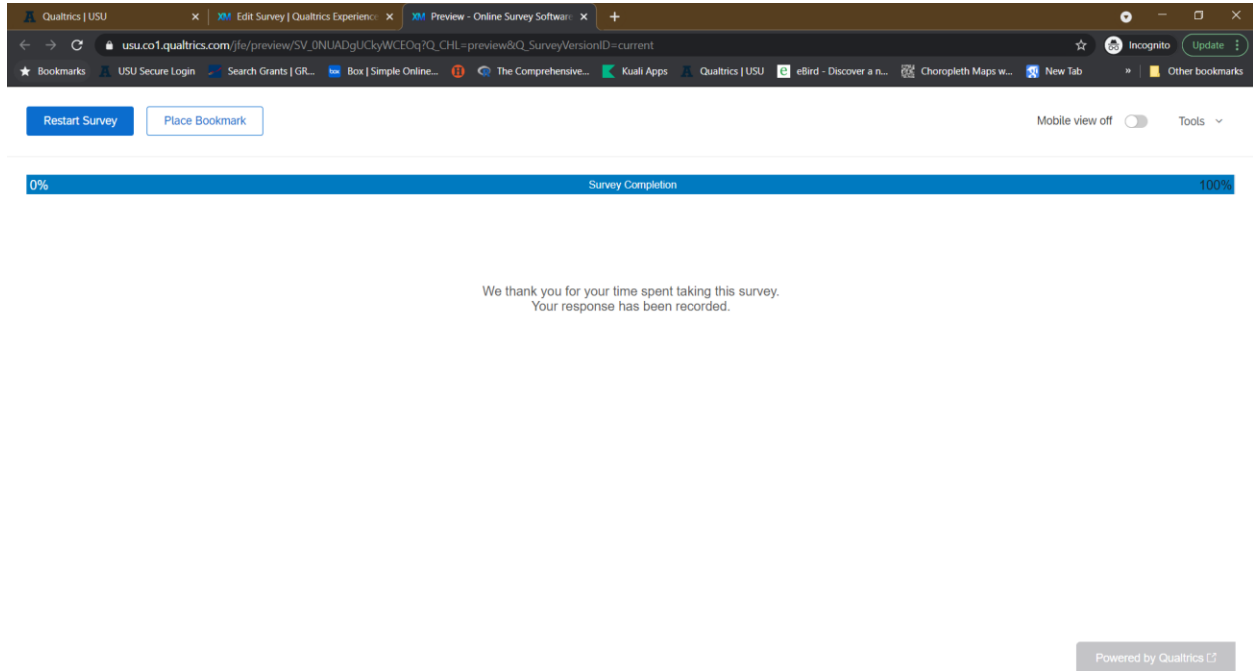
Qualtrics | USU ×
XM Edit Survey | Qualtrics Experience ×
XM Preview - Online Survey Software ×
+

usu.co1.qualtrics.com/jfe/preview/SV_0NUADgUCkyWCEOq?Q_CHL=preview&Q_SurveyVersionID=current

Incognito
Update

Bookmarks
USU Secure Login
Search Grants | GR...
Box | Simple Online...
The Comprehensive...
Kuali Apps
Qualtrics | USU
eBird - Discover a n...
Choropleth Maps w...
New Tab
»
Other bookmarks

Restart Survey
Place Bookmark
Mobile view off
Tools

0%
Survey Completion
100%

We thank you for your time spent taking this survey.
Your response has been recorded.

Powered by Qualtrics